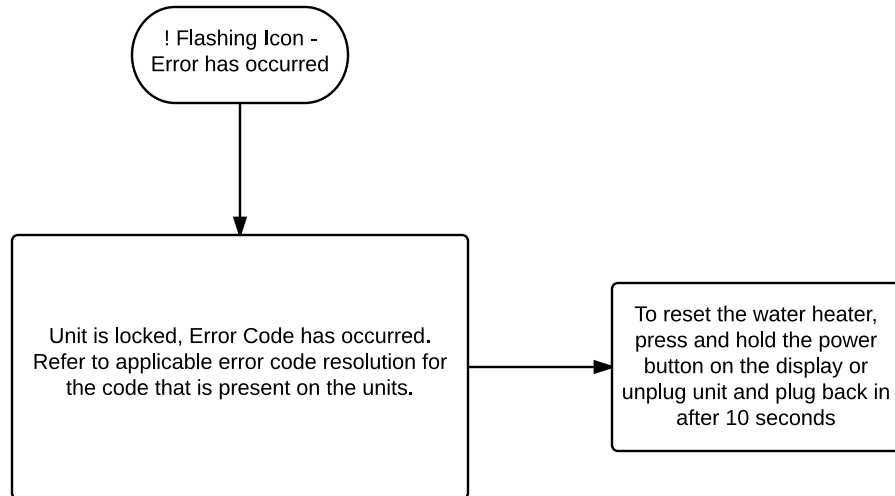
! Flashing Icon - Error has occurred

Unit is locked, Error Code has occurred. Refer to applicable error code resolution for the code that is present on the units.

To reset the water heater, press and hold the power button on the display or unplug unit and plug back in after 10 seconds